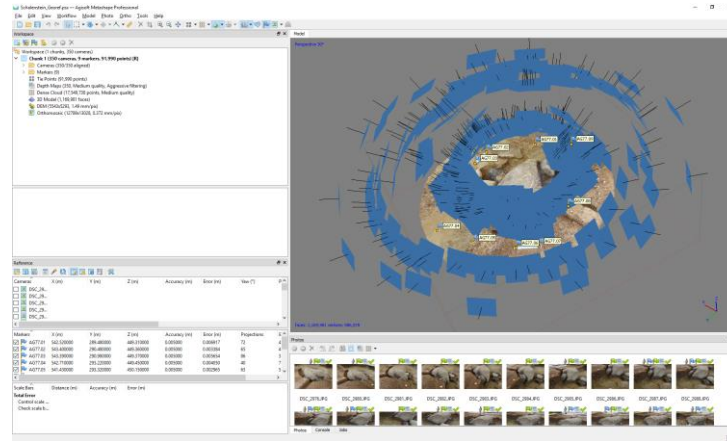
Schalenstein_Grenzf.psx — Agisoft Metashape Professional

File Edit View Workflow Model Photo Ortho Tools Help

Workspace

Workspace (1 chunks, 350 cameras)
Chunk 1 (350 cameras, 9 markers, 91,990 points) [R]
Cameras (350/350 aligned)
Markers (9)
Tie Points (91,990 points)
Depth Maps (350, Medium quality, Aggressive filtering)
Dense Cloud (17,548,738 points, Medium quality)
3D Model (1,180,881 faces)
DEM (5543x5250, 1.48 mm/pix)
Orthomosaic (12786x13026, 0.372 mm/pix)

Model

Perspective 30°

AGT7.01
AGT7.02
AGT7.03
AGT7.04
AGT7.05
AGT7.06
AGT7.07
AGT7.08

Reference

| Cameras | X (m) | Y (m) | Z (m) | Accuracy (m) | Error (m) | Yaw (°) |
|---|---|---|---|---|---|---|
| DSC_26... | | | | | | |
| DSC_26... | | | | | | |
| DSC_26... | | | | | | |
| DSC_26... | | | | | | |
| DSC_26... | | | | | | |

| Markers | X (m) | Y (m) | Z (m) | Accuracy (m) | Error (m) | Projections |
|---|---|---|---|---|---|---|
| AGT7.01 | 542.320000 | 289.480000 | 449.310000 | 0.005000 | 0.006817 | 72 |
| AGT7.02 | 541.630000 | 290.460000 | 449.360000 | 0.005000 | 0.003384 | 63 |
| AGT7.03 | 542.680000 | 290.080000 | 449.210000 | 0.005000 | 0.003654 | 86 |
| AGT7.04 | 542.710000 | 290.220000 | 449.450000 | 0.005000 | 0.004656 | 48 |
| AGT7.05 | 541.450000 | 290.220000 | 450.150000 | 0.005000 | 0.002965 | 63 |

| Scale Bars | Distance (m) | Accuracy (m) | Error (m) |
|---|---|---|---|
| Total Error | | | |
| Control scale... | | | |
| Check scale b... | | | |

Faces: 1,180,881 vertices: 590,976

Photos

DSC_2979.JPG DSC_2980.JPG DSC_2981.JPG DSC_2982.JPG DSC_2983.JPG DSC_2984.JPG DSC_2985.JPG DSC_2986.JPG DSC_2987.JPG DSC_2988.JPG

Photos Console Jobs